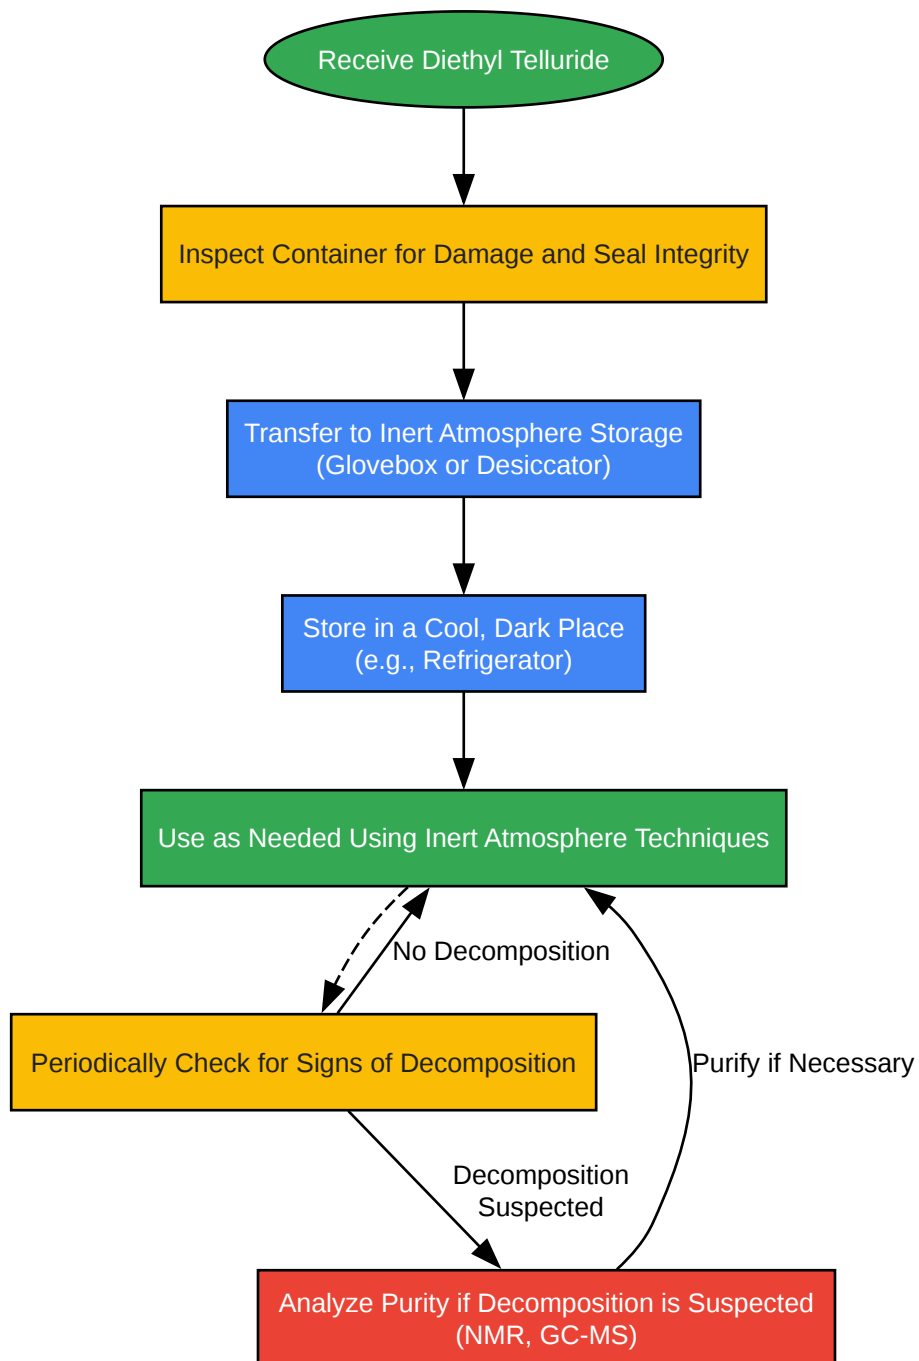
Receive Diethyl Telluride

Inspect Container for Damage and Seal Integrity

Transfer to Inert Atmosphere Storage (Glovebox or Desiccator)

Store in a Cool, Dark Place (e.g., Refrigerator)

Use as Needed Using Inert Atmosphere Techniques

No Decomposition

Periodically Check for Signs of Decomposition

Purify if Necessary

Decomposition Suspected

Analyze Purity if Decomposition is Suspected (NMR, GC-MS)